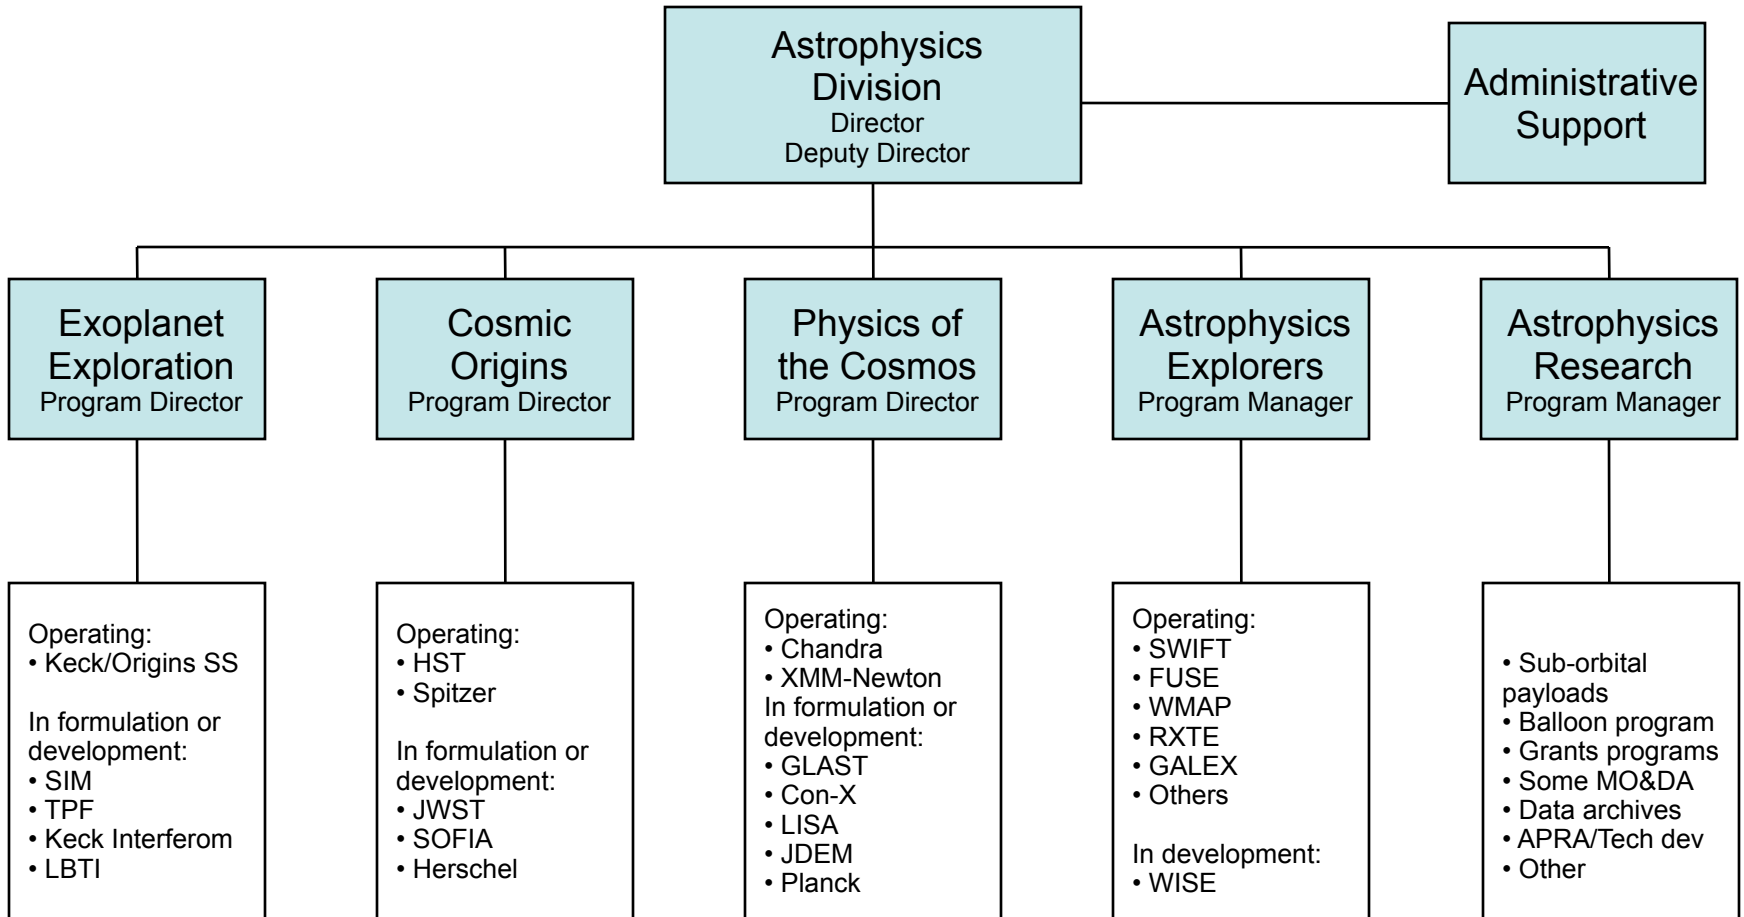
Astrophysics Division
Director
Deputy Director

Administrative Support

Exoplanet Exploration
Program Director

Cosmic Origins
Program Director

Physics of the Cosmos
Program Director

Astrophysics Explorers
Program Manager

Astrophysics Research
Program Manager

Operating:
• Keck/Origins SS

In formulation or development:
• SIM
• TPF
• Keck Interferom
• LBTI

Operating:
• HST
• Spitzer

In formulation or development:
• JWST
• SOFIA
• Herschel

Operating:
• Chandra
• XMM-Newton
In formulation or development:
• GLAST
• Con-X
• LISA
• JDEM
• Planck

Operating:
• SWIFT
• FUSE
• WMAP
• RXTE
• GALEX
• Others

In development:
• WISE

• Sub-orbital payloads
• Balloon program
• Grants programs
• Some MO&DA
• Data archives
• APRA/Tech dev
• Other